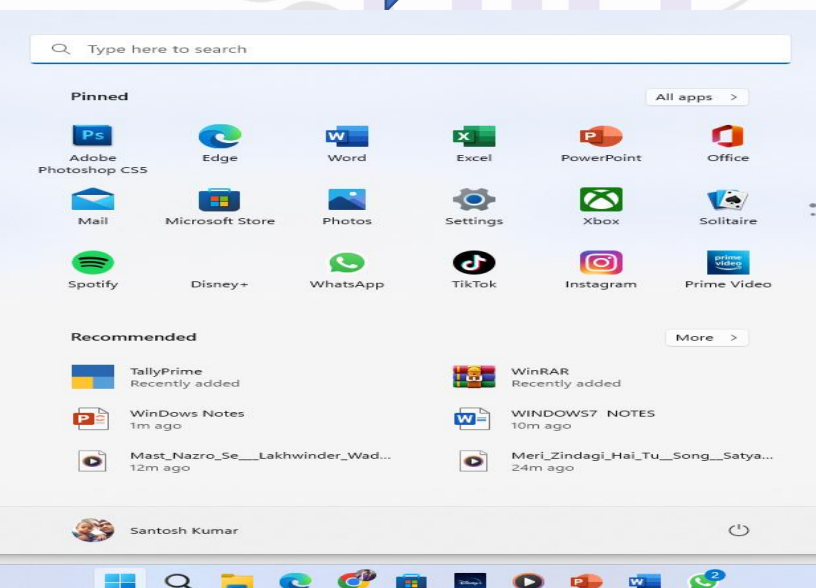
Type here to search

Pinned

All apps >

Ps
Adobe Photoshop CS5

Edge

Word

Excel

PowerPoint

Office

Mail

Microsoft Store

Photos

Settings

Xbox

Solitaire

Spotify

Disney+

WhatsApp

TikTok

Instagram

prime video
Prime Video

Recommended

More >

TallyPrime
Recently added

WinRAR
Recently added

WinDows Notes
1m ago

WINDOWS7 NOTES
10m ago

Mast_Nazro_Se__Lakhwinder_Wad...
12m ago

Meri_Zindagi_Hai_Tu__Song__Satya...
24m ago

Santosh Kumar

2